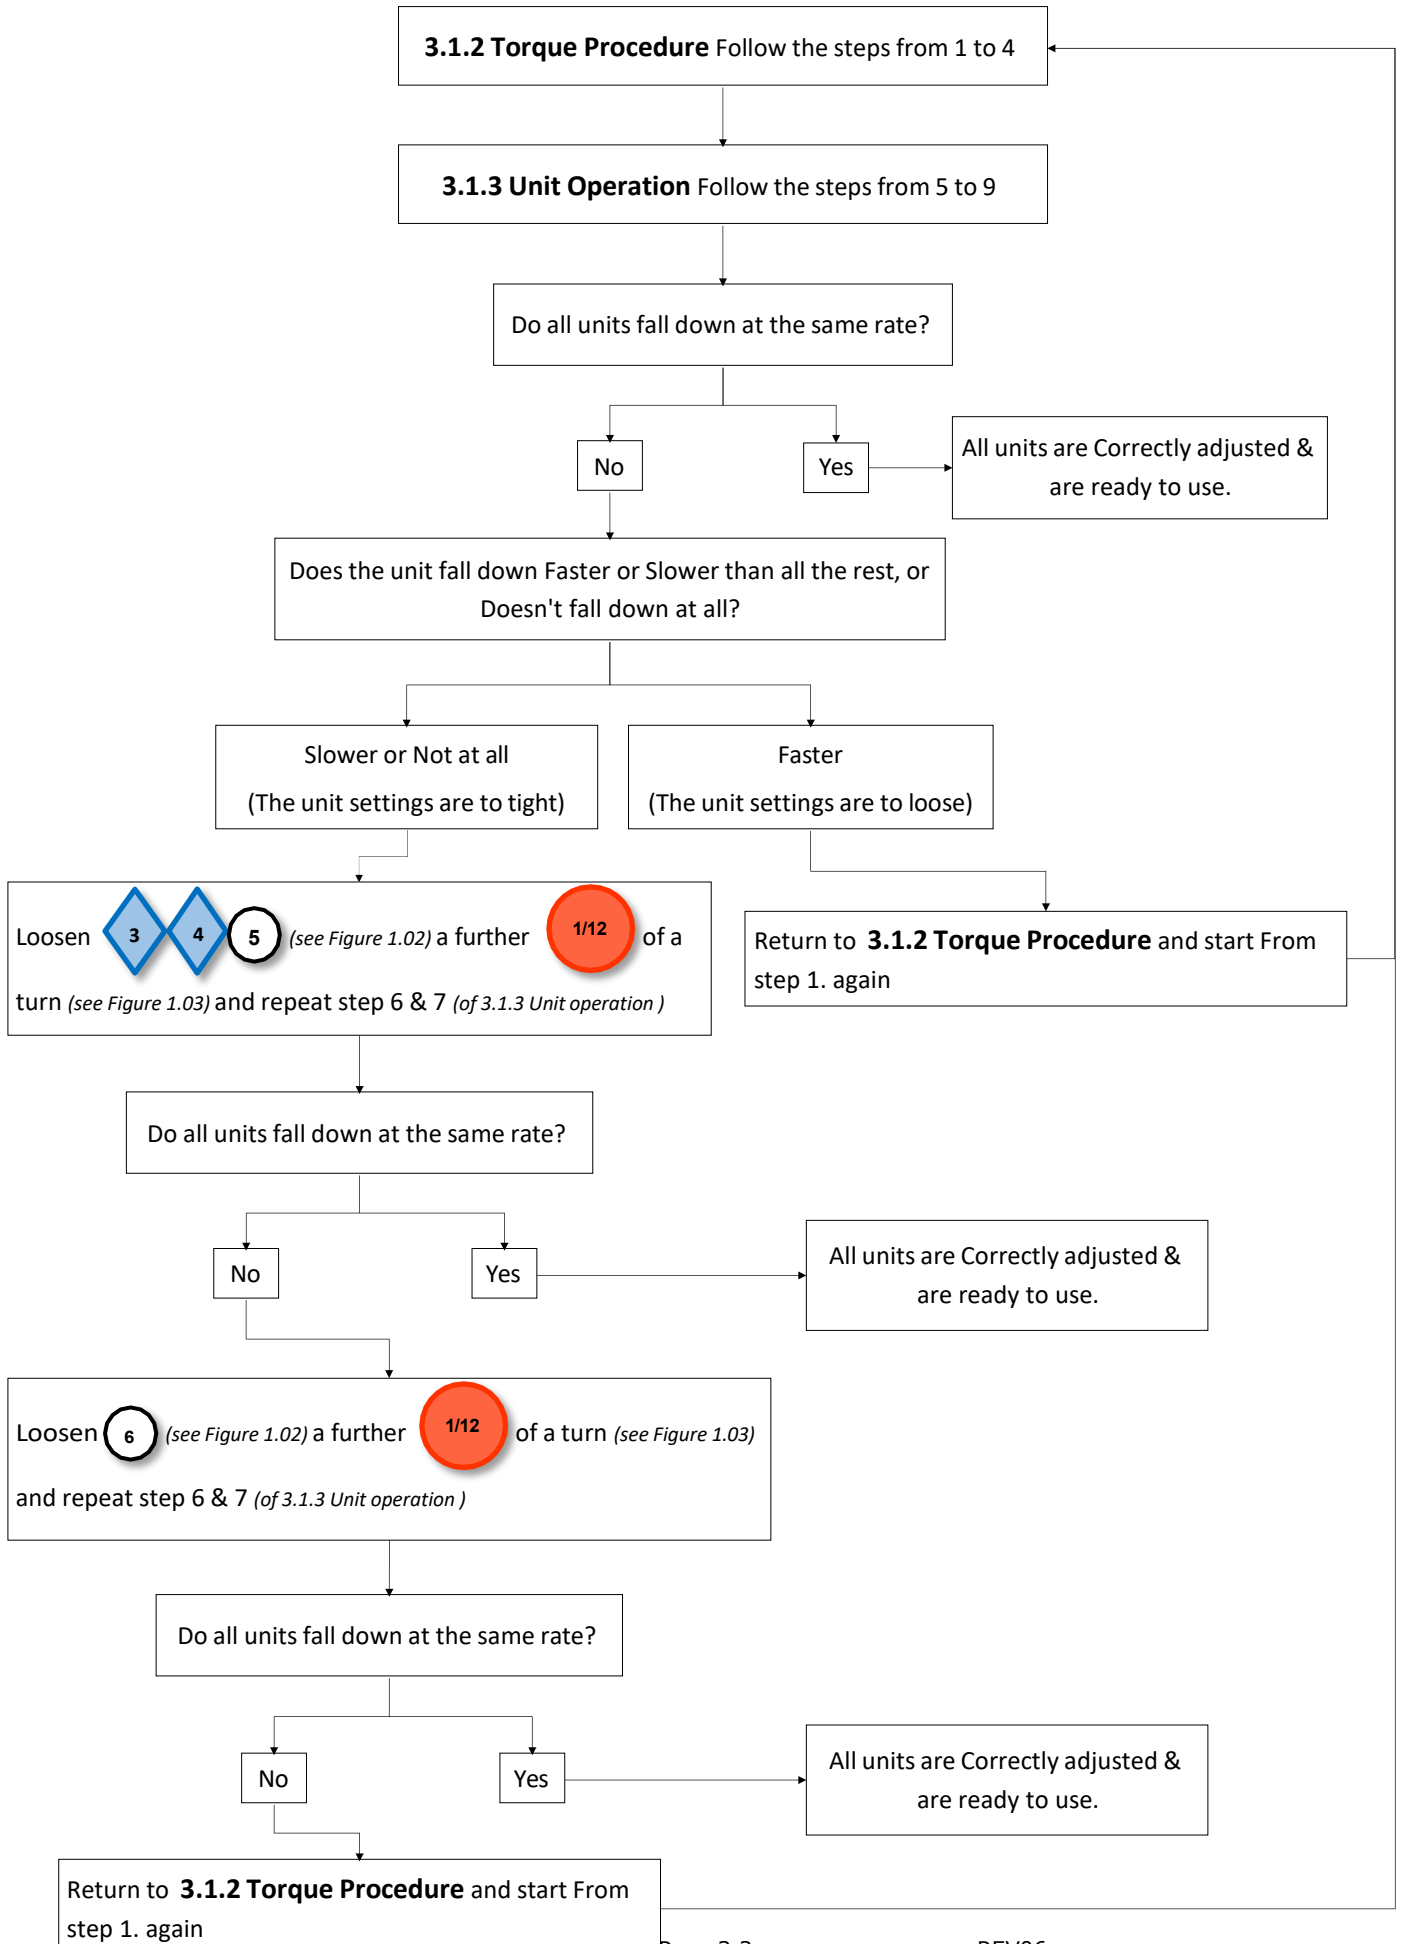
**3.1.2 Torque Procedure** Follow the steps from 1 to 4

**3.1.3 Unit Operation** Follow the steps from 5 to 9

Do all units fall down at the same rate?

No

Yes

All units are Correctly adjusted & are ready to use.

Does the unit fall down Faster or Slower than all the rest, or Doesn't fall down at all?

Slower or Not at all
(The unit settings are to tight)

Faster
(The unit settings are to loose)

Loosen 3 4 5 *(see Figure 1.02)* a further 1/12 of a turn *(see Figure 1.03)* and repeat step 6 & 7 *(of 3.1.3 Unit operation )*

Return to **3.1.2 Torque Procedure** and start From step 1. again

Do all units fall down at the same rate?

No

Yes

All units are Correctly adjusted & are ready to use.

Loosen 6 *(see Figure 1.02)* a further 1/12 of a turn *(see Figure 1.03)* and repeat step 6 & 7 *(of 3.1.3 Unit operation )*

Do all units fall down at the same rate?

No

Yes

All units are Correctly adjusted & are ready to use.

Return to **3.1.2 Torque Procedure** and start From step 1. again

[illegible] REV06